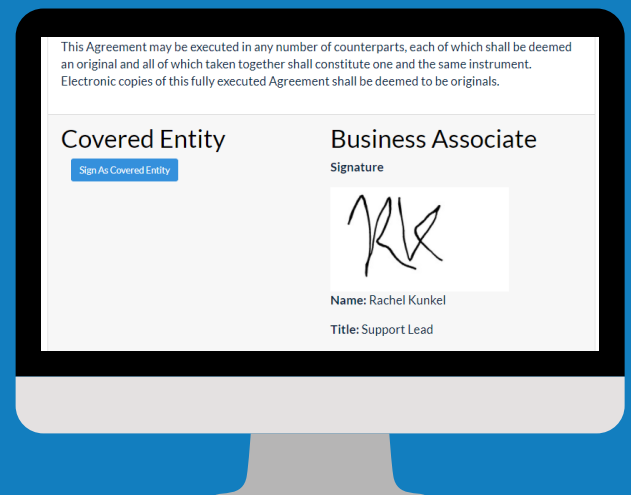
This Agreement may be executed in any number of counterparts, each of which shall be deemed an original and all of which taken together shall constitute one and the same instrument. Electronic copies of this fully executed Agreement shall be deemed to be originals.

Covered Entity

Sign As Covered Entity

Business Associate

Signature

RK

Name: Rachel Kunkel

Title: Support Lead